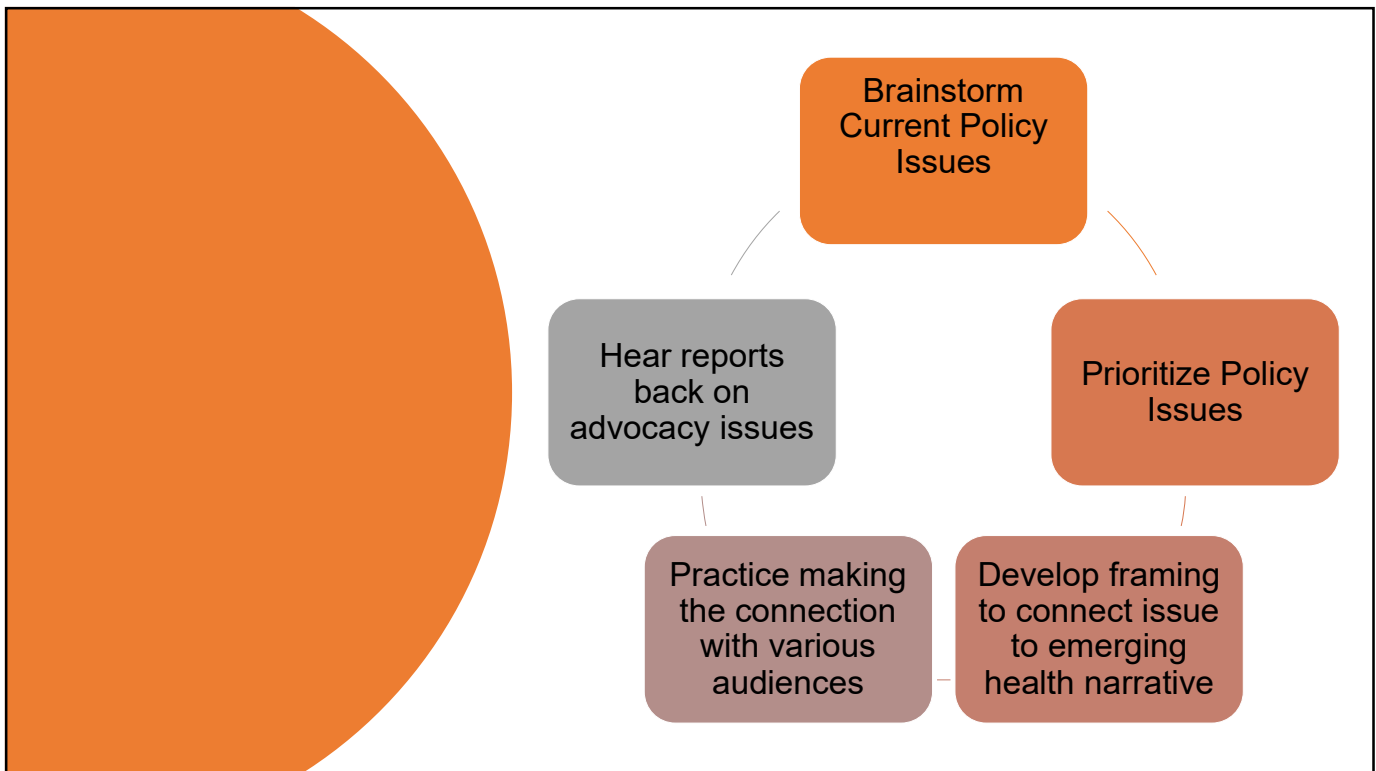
Brainstorm Current Policy Issues

Prioritize Policy Issues

Develop framing to connect issue to emerging health narrative

Practice making the connection with various audiences

Hear reports back on advocacy issues